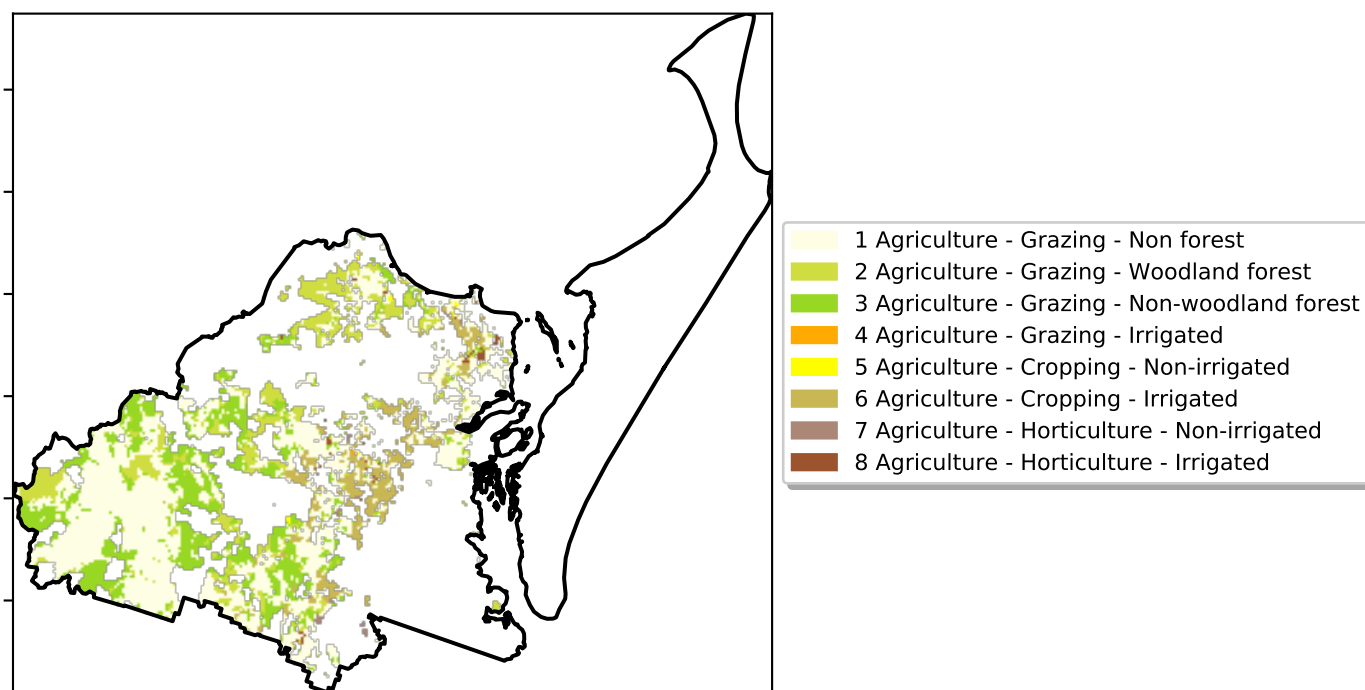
1 Agriculture - Grazing - Non forest
2 Agriculture - Grazing - Woodland forest
3 Agriculture - Grazing - Non-woodland forest
4 Agriculture - Grazing - Irrigated
5 Agriculture - Cropping - Non-irrigated
6 Agriculture - Cropping - Irrigated
7 Agriculture - Horticulture - Non-irrigated
8 Agriculture - Horticulture - Irrigated